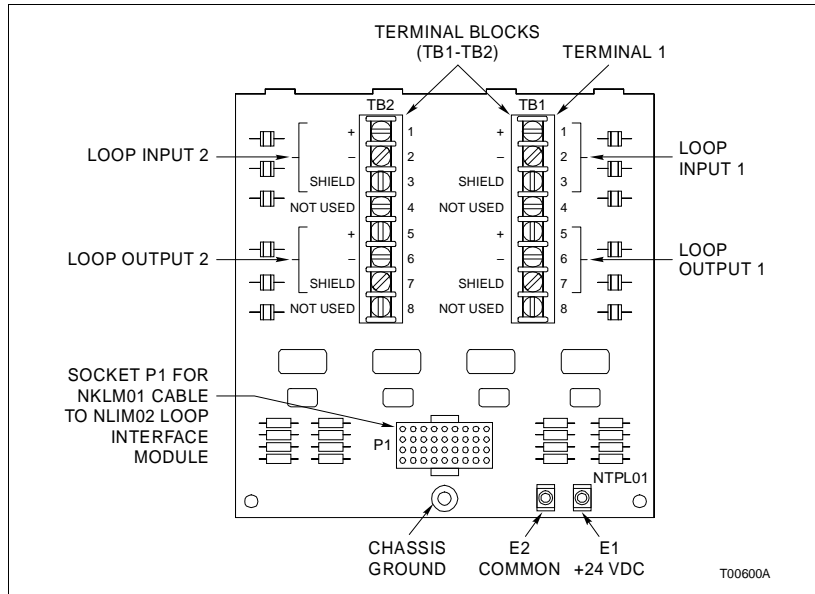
TERMINAL BLOCKS (TB1-TB2)

TERMINAL 1

TB2

TB1

LOOP INPUT 2

+ 1
– 2
SHIELD 3
NOT USED 4
+ 5
– 6
SHIELD 7
NOT USED 8

LOOP OUTPUT 2

+ 1
– 2
SHIELD 3
NOT USED 4
+ 5
– 6
SHIELD 7
NOT USED 8

LOOP INPUT 1

LOOP OUTPUT 1

SOCKET P1 FOR NKLM01 CABLE TO NLIM02 LOOP INTERFACE MODULE

P1

NTPL01

CHASSIS GROUND

E2 COMMON

E1 +24 VDC

T00600A